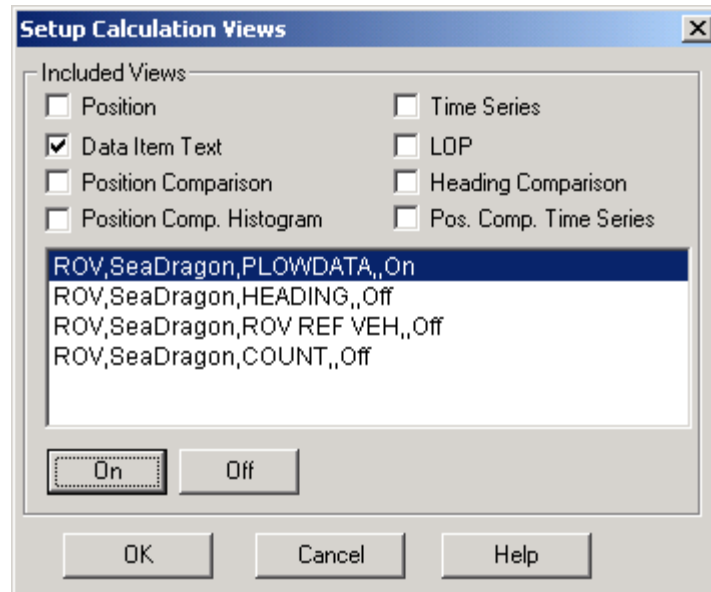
Setup Calculation Views

Included Views

Position

Time Series

Data Item Text

LOP

Position Comparison

Heading Comparison

Position Comp. Histogram

Pos. Comp. Time Series

ROV,SeaDragon,PLOWDATA,,On
ROV,SeaDragon,HEADING,,Off
ROV,SeaDragon,ROV REF VEH,,Off
ROV,SeaDragon,COUNT,,Off

On

Off

OK

Cancel

Help